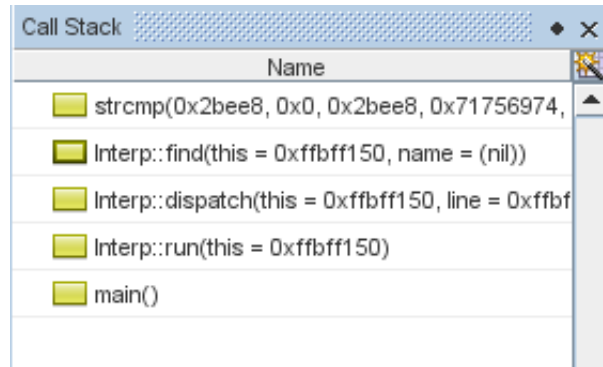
Call Stack

| Name |
|---|
| strcmp(0x2bee8, 0x0, 0x2bee8, 0x71756974, |
| Interp::find(this = 0xffbff150, name = (nil)) |
| Interp::dispatch(this = 0xffbff150, line = 0xffbf |
| Interp::run(this = 0xffbff150) |
| main() |